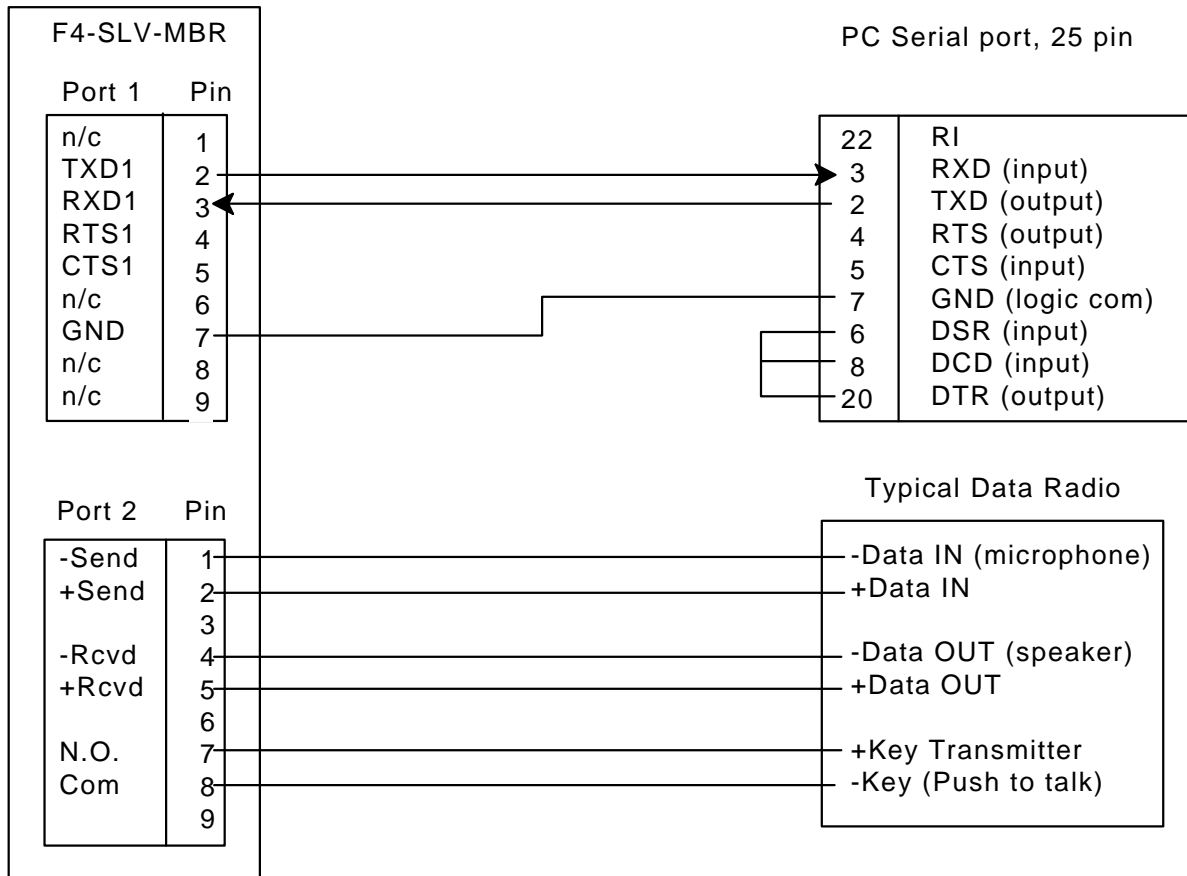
F4-SLV-MBR

Port 1 Pin

| Port 1 | Pin |
|---|---|
| n/c | 1 |
| TXD1 | 2 |
| RXD1 | 3 |
| RTS1 | 4 |
| CTS1 | 5 |
| n/c | 6 |
| GND | 7 |
| n/c | 8 |
| n/c | 9 |

PC Serial port, 25 pin

| Pin | Signal |
|---|---|
| 22 | RI |
| 3 | RXD (input) |
| 2 | TXD (output) |
| 4 | RTS (output) |
| 5 | CTS (input) |
| 7 | GND (logic com) |
| 6 | DSR (input) |
| 8 | DCD (input) |
| 20 | DTR (output) |

Port 2 Pin

| Port 2 | Pin |
|---|---|
| -Send | 1 |
| +Send | 2 |
| | 3 |
| -Rcvd | 4 |
| +Rcvd | 5 |
| | 6 |
| N.O. | 7 |
| Com | 8 |
| | 9 |

Typical Data Radio

-Data IN (microphone)
+Data IN
-Data OUT (speaker)
+Data OUT
+Key Transmitter
-Key (Push to talk)